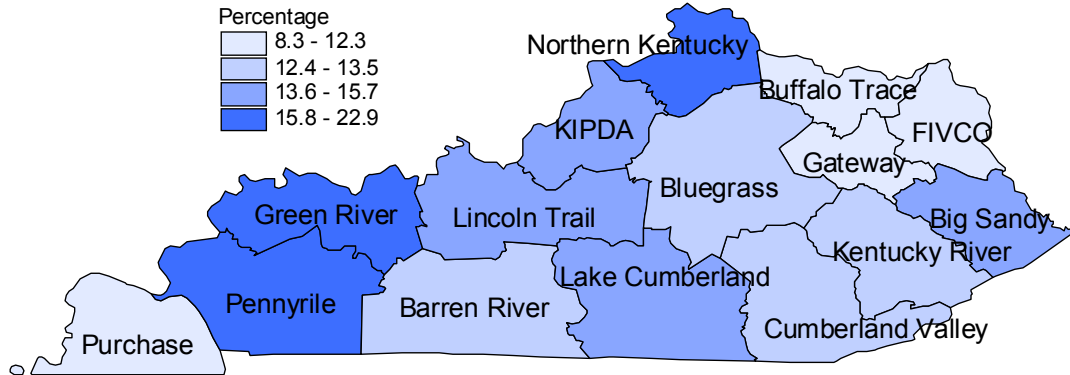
Percentage
8.3 - 12.3
12.4 - 13.5
13.6 - 15.7
15.8 - 22.9

Northern Kentucky
Buffalo Trace
KIPDA
FIVCO
Gateway
Bluegrass
Green River
Lincoln Trail
Big Sandy
Kentucky River
Lake Cumberland
Pennyrile
Barren River
Purchase
Cumberland Valley